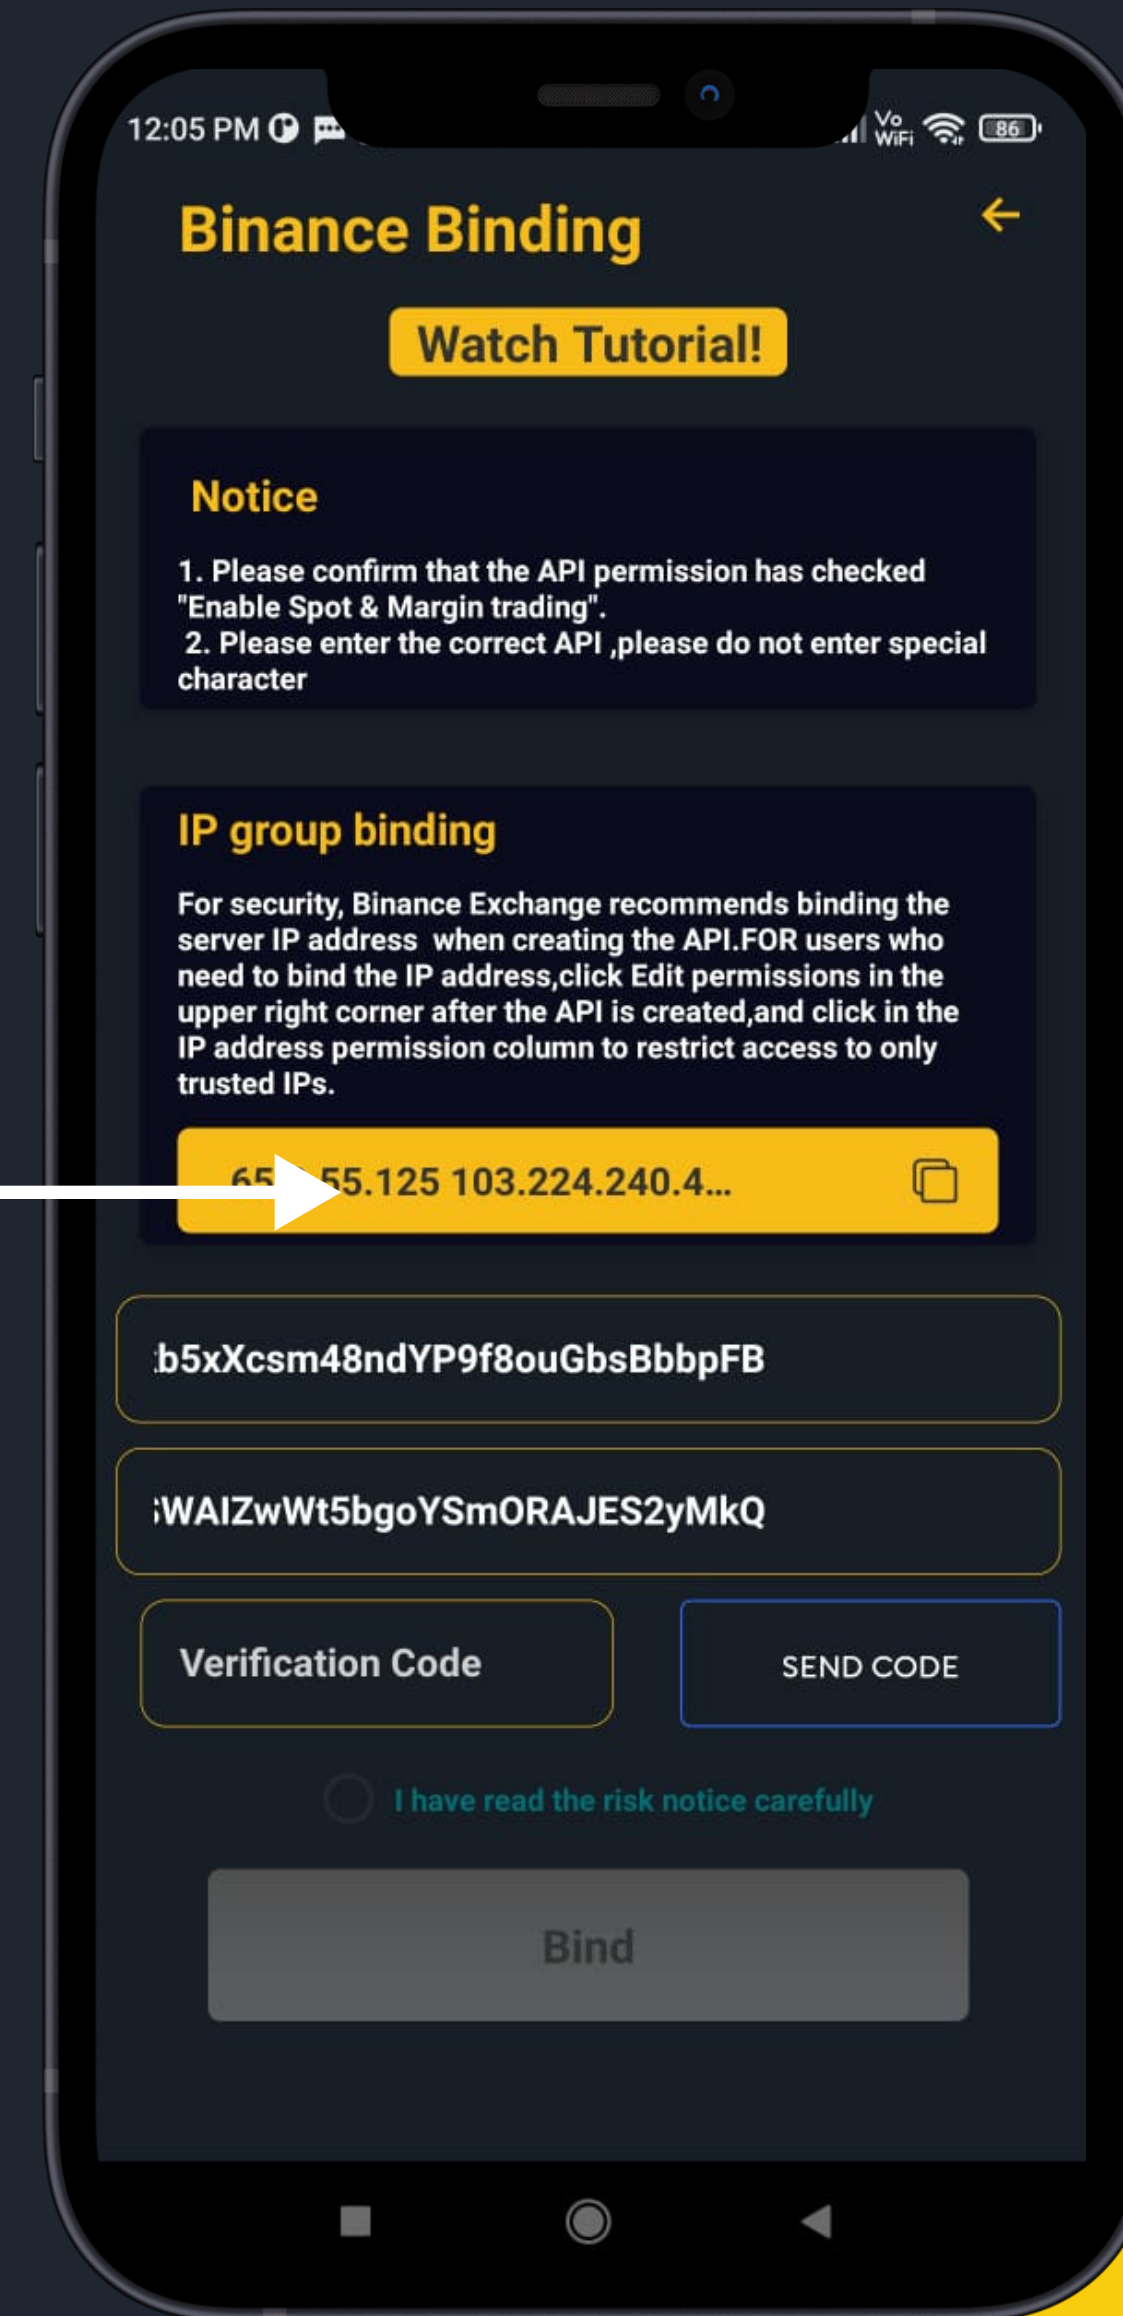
12:05 PM

Vo WiFi 86

Binance Binding

Watch Tutorial!

Notice

1. Please confirm that the API permission has checked "Enable Spot & Margin trading".
2. Please enter the correct API ,please do not enter special character

IP group binding

For security, Binance Exchange recommends binding the server IP address when creating the API.FOR users who need to bind the IP address,click Edit permissions in the upper right corner after the API is created,and click in the IP address permission column to restrict access to only trusted IPs.

65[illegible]55.125 103.224.240.4...

:b5xXcsm48ndYP9f8ouGbsBbbpFB

:WAIZwWt5bgoYSmORAJES2yMkQ

Verification Code

SEND CODE

I have read the risk notice carefully

Bind